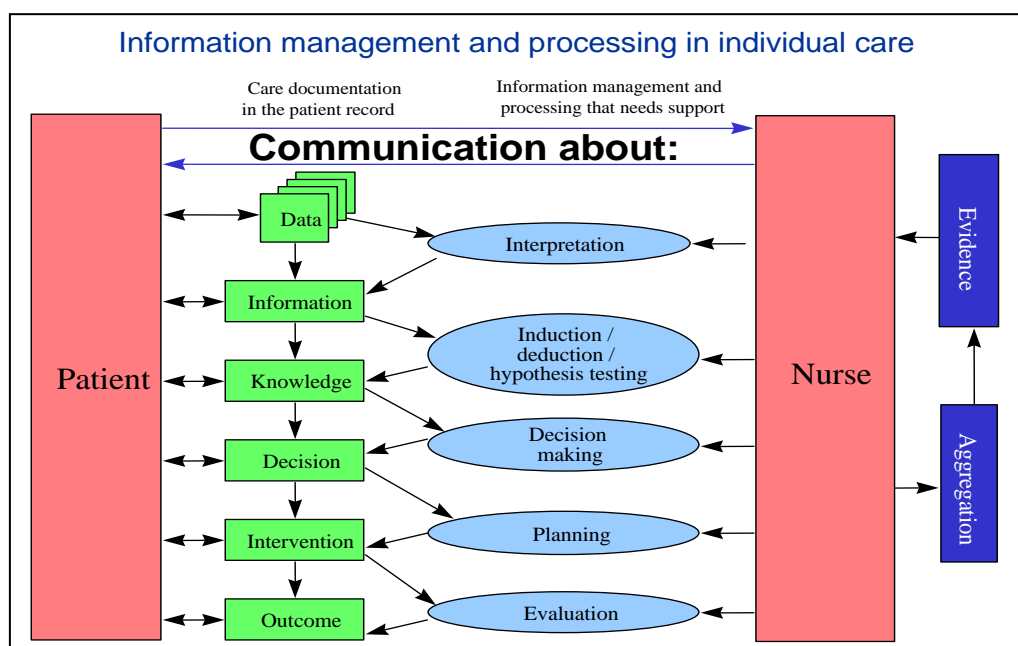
Information management and processing in individual care

Care documentation in the patient record

Information management and processing that needs support

Communication about:

Patient

Data

Information

Knowledge

Decision

Intervention

Outcome

Interpretation

Induction / deduction / hypothesis testing

Decision making

Planning

Evaluation

Nurse

Evidence

Aggregation